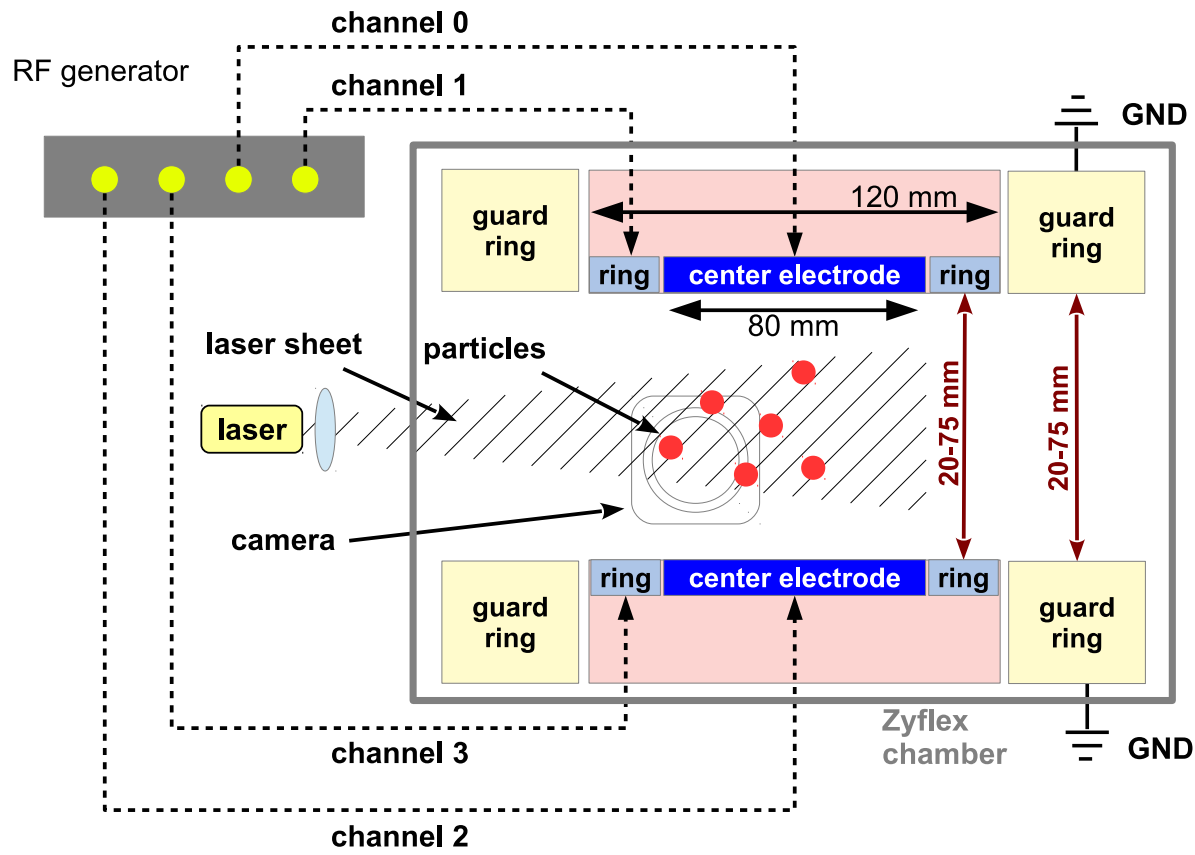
channel 0

RF generator

channel 1

GND

guard ring

120 mm

guard ring

ring

center electrode

ring

80 mm

laser sheet

particles

laser

20-75 mm

20-75 mm

camera

ring

center electrode

ring

guard ring

guard ring

Zyflex chamber

GND

channel 3

channel 2